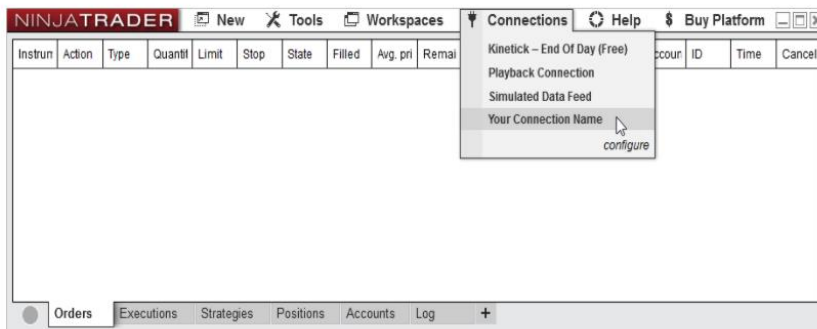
NINJATRADER New Tools Workspaces Connections Help $ Buy Platform

| Instrun | Action | Type | Quantit | Limit | Stop | State | Filled | Avg. pri | Remai | ccour | ID | Time | Cancel |
|---|---|---|---|---|---|---|---|---|---|---|---|---|---|

Kinetick – End Of Day (Free)
Playback Connection
Simulated Data Feed
Your Connection Name
configure

Orders Executions Strategies Positions Accounts Log +